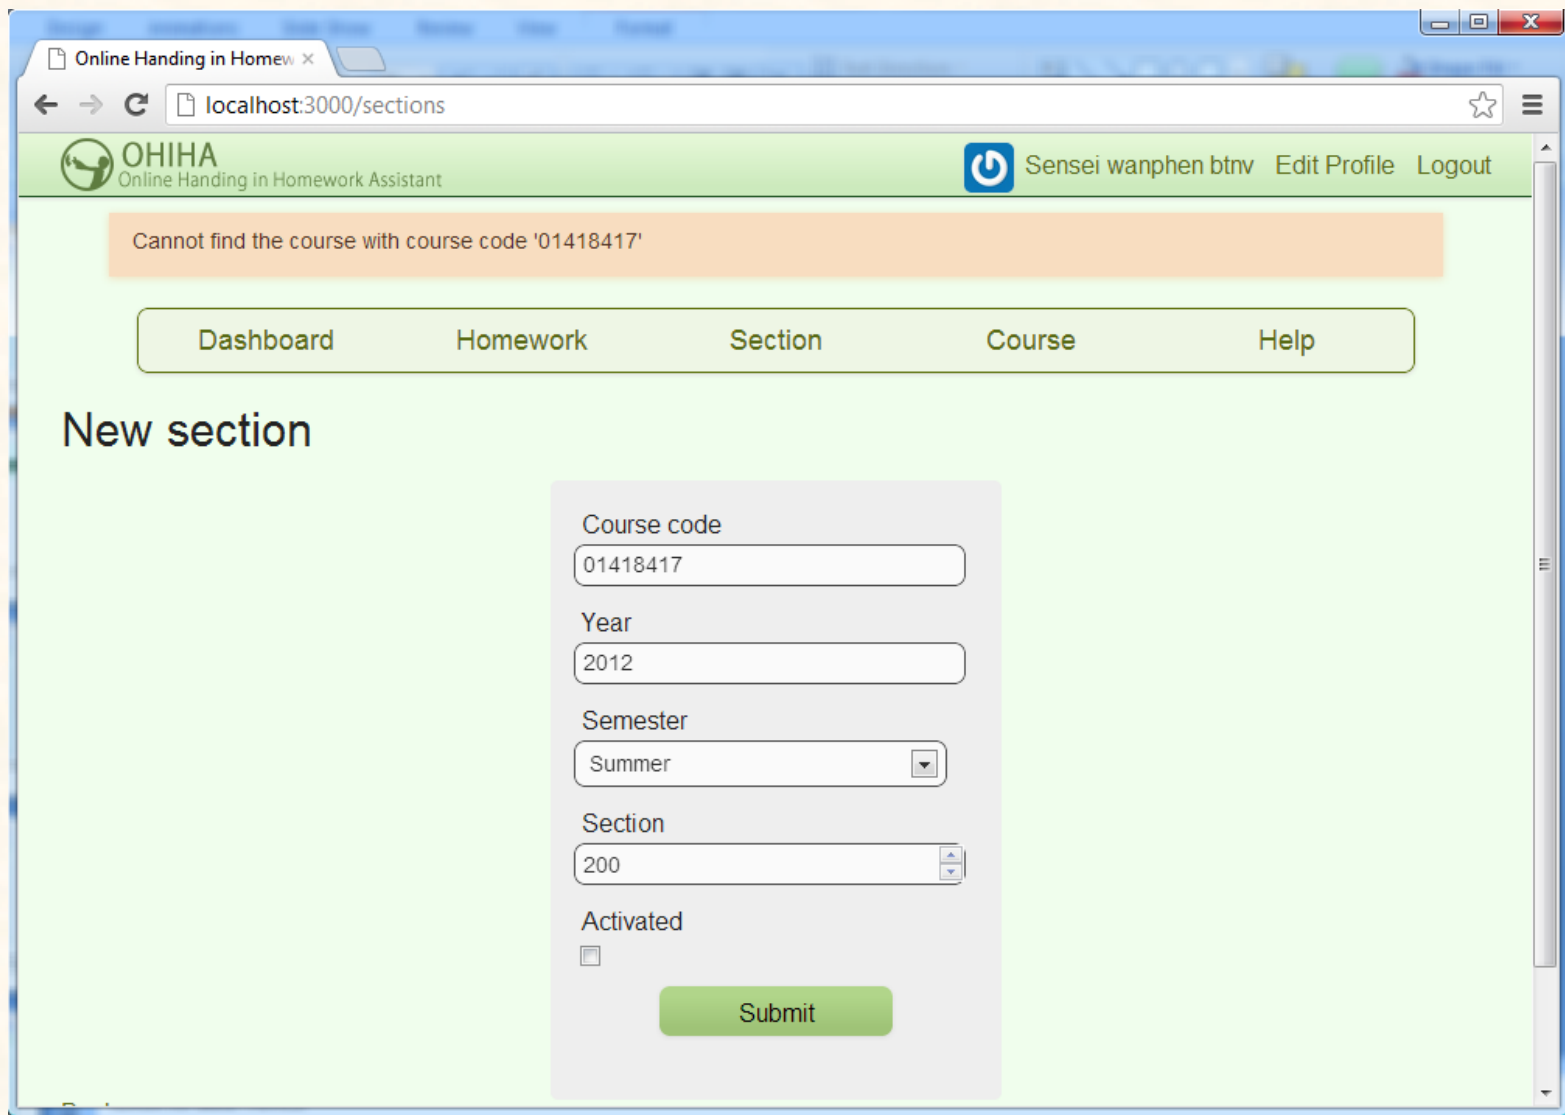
Online Handing in Homew ×

localhost:3000/sections

OHIHA
Online Handing in Homework Assistant

Sensei wanphen btnv Edit Profile Logout

Cannot find the course with course code '01418417'

Dashboard Homework Section Course Help

New section

Course code
01418417

Year
2012

Semester
Summer

Section
200

Activated

Submit